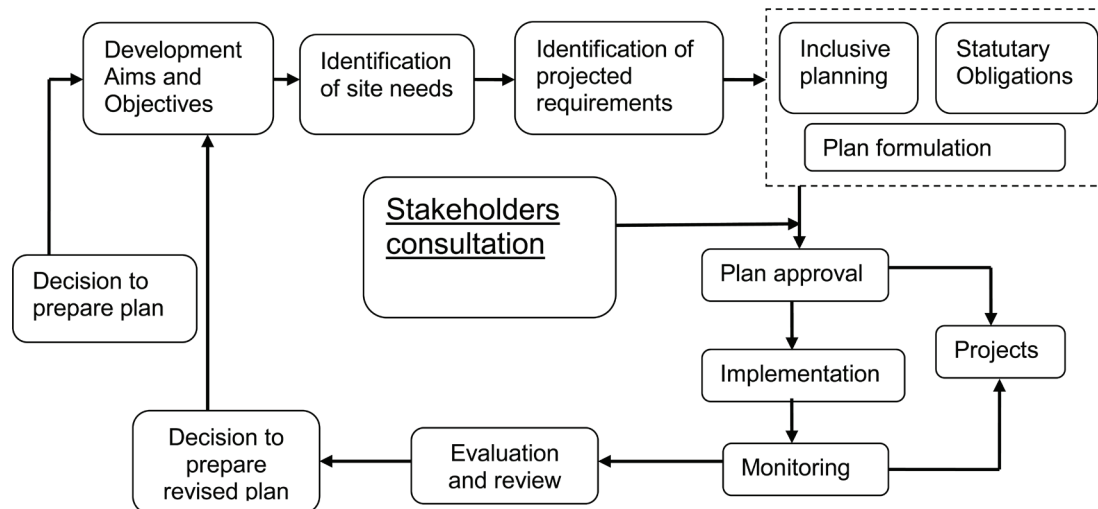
Development Aims and Objectives

Identification of site needs

Identification of projected requirements

Inclusive planning

Statutary Obligations

Plan formulation

Stakeholders consultation

Decision to prepare plan

Plan approval

Projects

Implementation

Decision to prepare revised plan

Evaluation and review

Monitoring